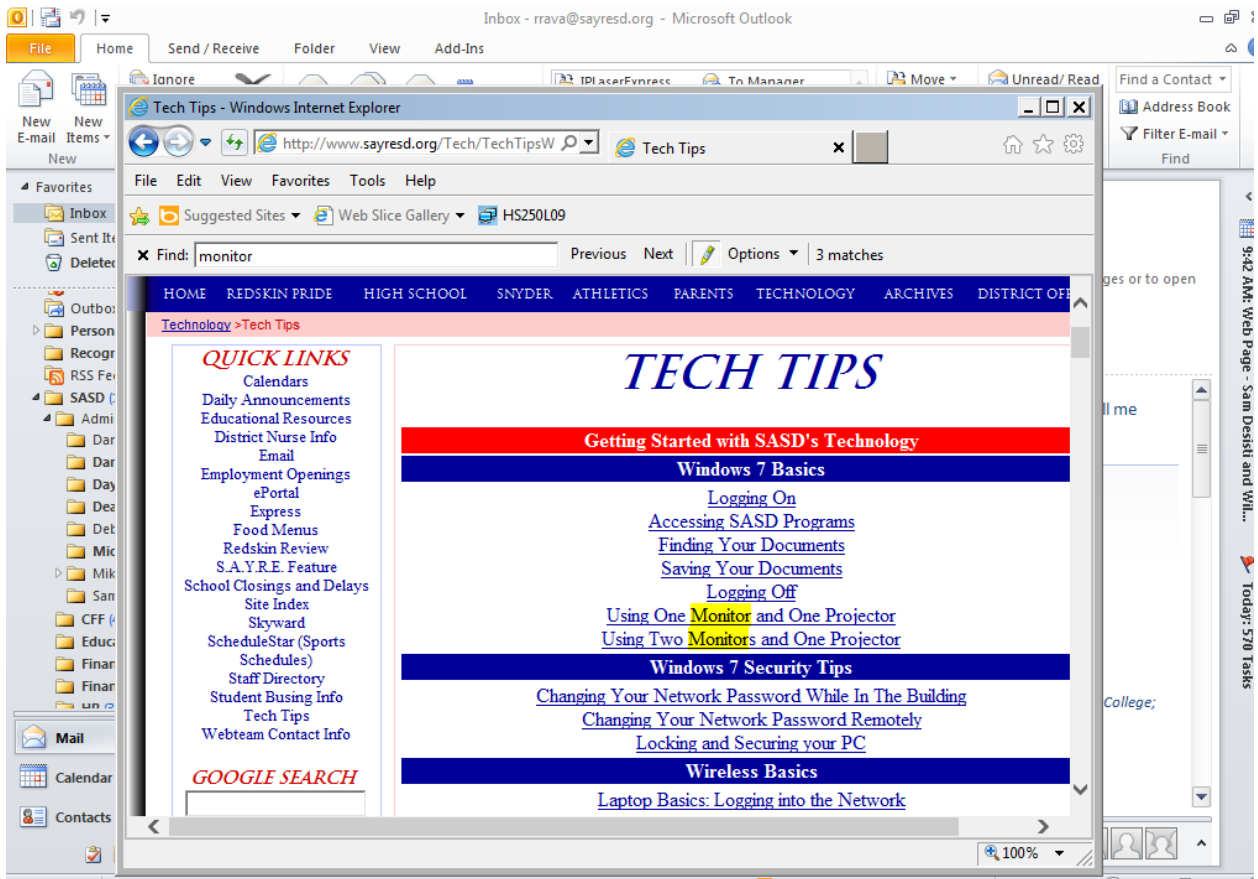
Inbox - rrava@sayresd.org - Microsoft Outlook

File Home Send / Receive Folder View Add-Ins

Ignore

IPlaserExpress To Manager

Move Unread/ Read

Find a Contact

Address Book

Filter E-mail

Find

New E-mail New Items

New

Favorites

Inbox

Sent Ite

Delete

Outbo

Person

Recogr

RSS Fe

SASD

Admi

Dar

Dar

Day

Dea

Deb

Mic

Mik

Sam

CFF

Educ

Finar

Finar

Mail

Calendar

Contacts

ges or to open

ll me

College;

9:42 AM: Web Page - Sam Desisti and Wil...

Today: 570 Tasks

Tech Tips - Windows Internet Explorer

http://www.sayresd.org/Tech/TechTipsW

Tech Tips

File Edit View Favorites Tools Help

Suggested Sites Web Slice Gallery HS250L09

Find: monitor Previous Next Options 3 matches

HOME REDSKIN PRIDE HIGH SCHOOL SNYDER ATHLETICS PARENTS TECHNOLOGY ARCHIVES DISTRICT OFF

Technology >Tech Tips

QUICK LINKS
Calendars
Daily Announcements
Educational Resources
District Nurse Info
Email
Employment Openings
ePortal
Express
Food Menus
Redskin Review
S.A.Y.R.E. Feature
School Closings and Delays
Site Index
Skyward
ScheduleStar (Sports Schedules)
Staff Directory
Student Busing Info
Tech Tips
Webteam Contact Info

GOOGLE SEARCH

TECH TIPS

Getting Started with SASD's Technology

Windows 7 Basics

Logging On
Accessing SASD Programs
Finding Your Documents
Saving Your Documents
Logging Off
Using One Monitor and One Projector
Using Two Monitors and One Projector

Windows 7 Security Tips

Changing Your Network Password While In The Building
Changing Your Network Password Remotely
Locking and Securing your PC

Wireless Basics

Laptop Basics: Logging into the Network

100%